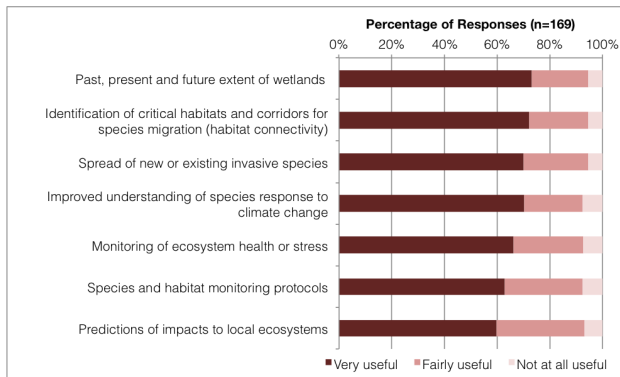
Percentage of Responses (n=169)

0% 20% 40% 60% 80% 100%

Past, present and future extent of wetlands

Identification of critical habitats and corridors for species migration (habitat connectivity)

Spread of new or existing invasive species

Improved understanding of species response to climate change

Monitoring of ecosystem health or stress

Species and habitat monitoring protocols

Predictions of impacts to local ecosystems

Very useful Fairly useful Not at all useful